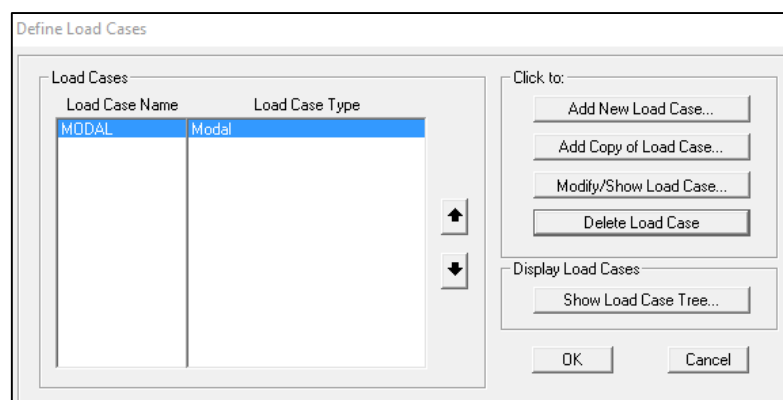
Define Load Cases

Load Cases

| Load Case Name | Load Case Type |
|---|---|
| MODAL | Modal |

Click to:

Add New Load Case...

Add Copy of Load Case...

Modify/Show Load Case...

Delete Load Case

Display Load Cases

Show Load Case Tree...

OK

Cancel